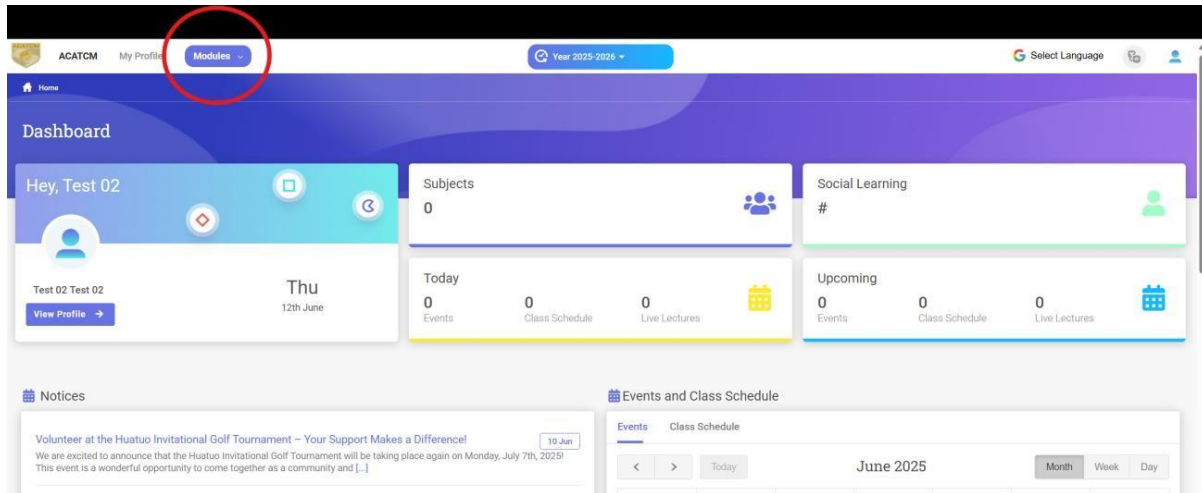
ACATCM My Profile Modules

Year 2025-2026

Select Language

Home

Dashboard

Hey, Test 02

Test 02 Test 02

View Profile →

Thu
12th June

Subjects
0

Social Learning
#

Today

| 0 | 0 | 0 |
|---|---|---|
| Events | Class Schedule | Live Lectures |

Upcoming

| 0 | 0 | 0 |
|---|---|---|
| Events | Class Schedule | Live Lectures |

Notices

Volunteer at the Huatuo Invitational Golf Tournament – Your Support Makes a Difference! 10 Jun

We are excited to announce that the Huatuo Invitational Golf Tournament will be taking place again on Monday, July 7th, 2025! This event is a wonderful opportunity to come together as a community and [...]

Events and Class Schedule

Events Class Schedule

< > Today

June 2025

Month Week Day